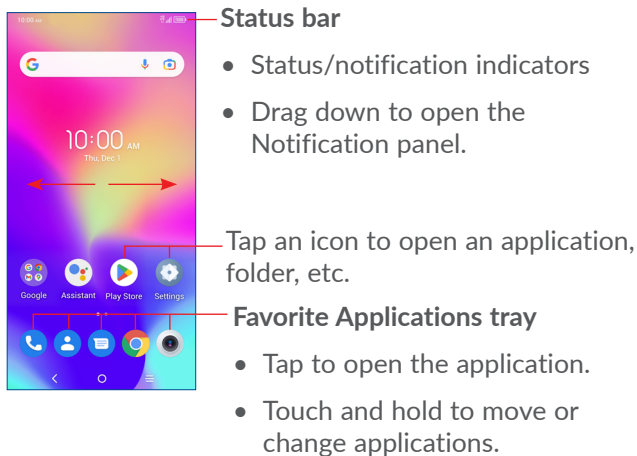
10:00 AM

G

10:00 AM
Thu, Dec 1

Google Assistant Play Store Settings

Status bar

• Status/notification indicators

• Drag down to open the Notification panel.

Tap an icon to open an application, folder, etc.

Favorite Applications tray

• Tap to open the application.

• Touch and hold to move or change applications.